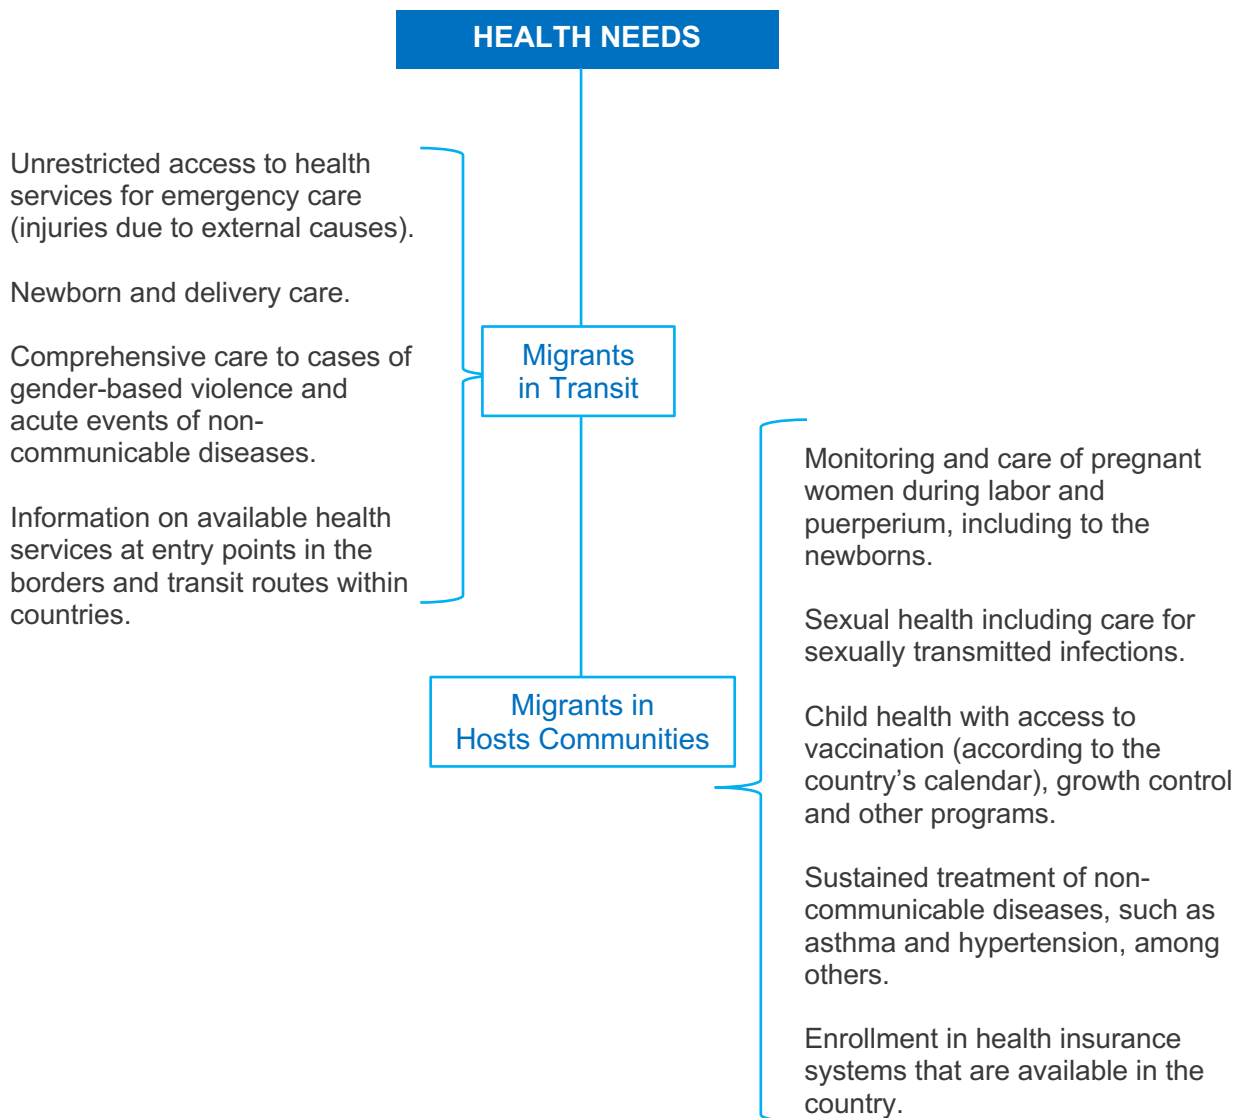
HEALTH NEEDS

Migrants in Transit

Unrestricted access to health services for emergency care (injuries due to external causes).

Newborn and delivery care.

Comprehensive care to cases of gender-based violence and acute events of non-communicable diseases.

Information on available health services at entry points in the borders and transit routes within countries.

Migrants in Hosts Communities

Monitoring and care of pregnant women during labor and puerperium, including to the newborns.

Sexual health including care for sexually transmitted infections.

Child health with access to vaccination (according to the country's calendar), growth control and other programs.

Sustained treatment of non-communicable diseases, such as asthma and hypertension, among others.

Enrollment in health insurance systems that are available in the country.